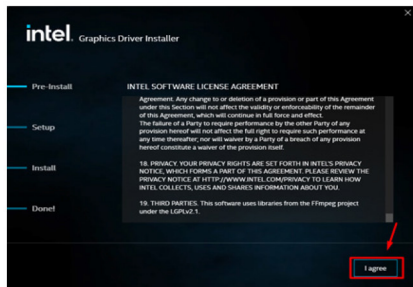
intel. Graphics Driver Installer

Pre-Install

Setup

Install

Done!

INTEL SOFTWARE LICENSE AGREEMENT

Agreement. Any change to or deletion of a provision or part of this Agreement under this Section will not affect the validity or enforceability of the remainder of this Agreement, which will continue in full force and effect. The failure of a Party to require performance by the other Party of any provision hereof will not affect the full right to require such performance at any time thereafter; nor will waiver by a Party of a breach of any provision hereof constitute a waiver of the provision itself.

18. PRIVACY. YOUR PRIVACY RIGHTS ARE SET FORTH IN INTEL'S PRIVACY NOTICE, WHICH FORMS A PART OF THIS AGREEMENT. PLEASE REVIEW THE PRIVACY NOTICE AT HTTP://WWW.INTEL.COM/PRIVACY TO LEARN HOW INTEL COLLECTS, USES AND SHARES INFORMATION ABOUT YOU.

19. THIRD PARTIES. This software uses libraries from the FFmpeg project under the LGPLv2.1.

I agree